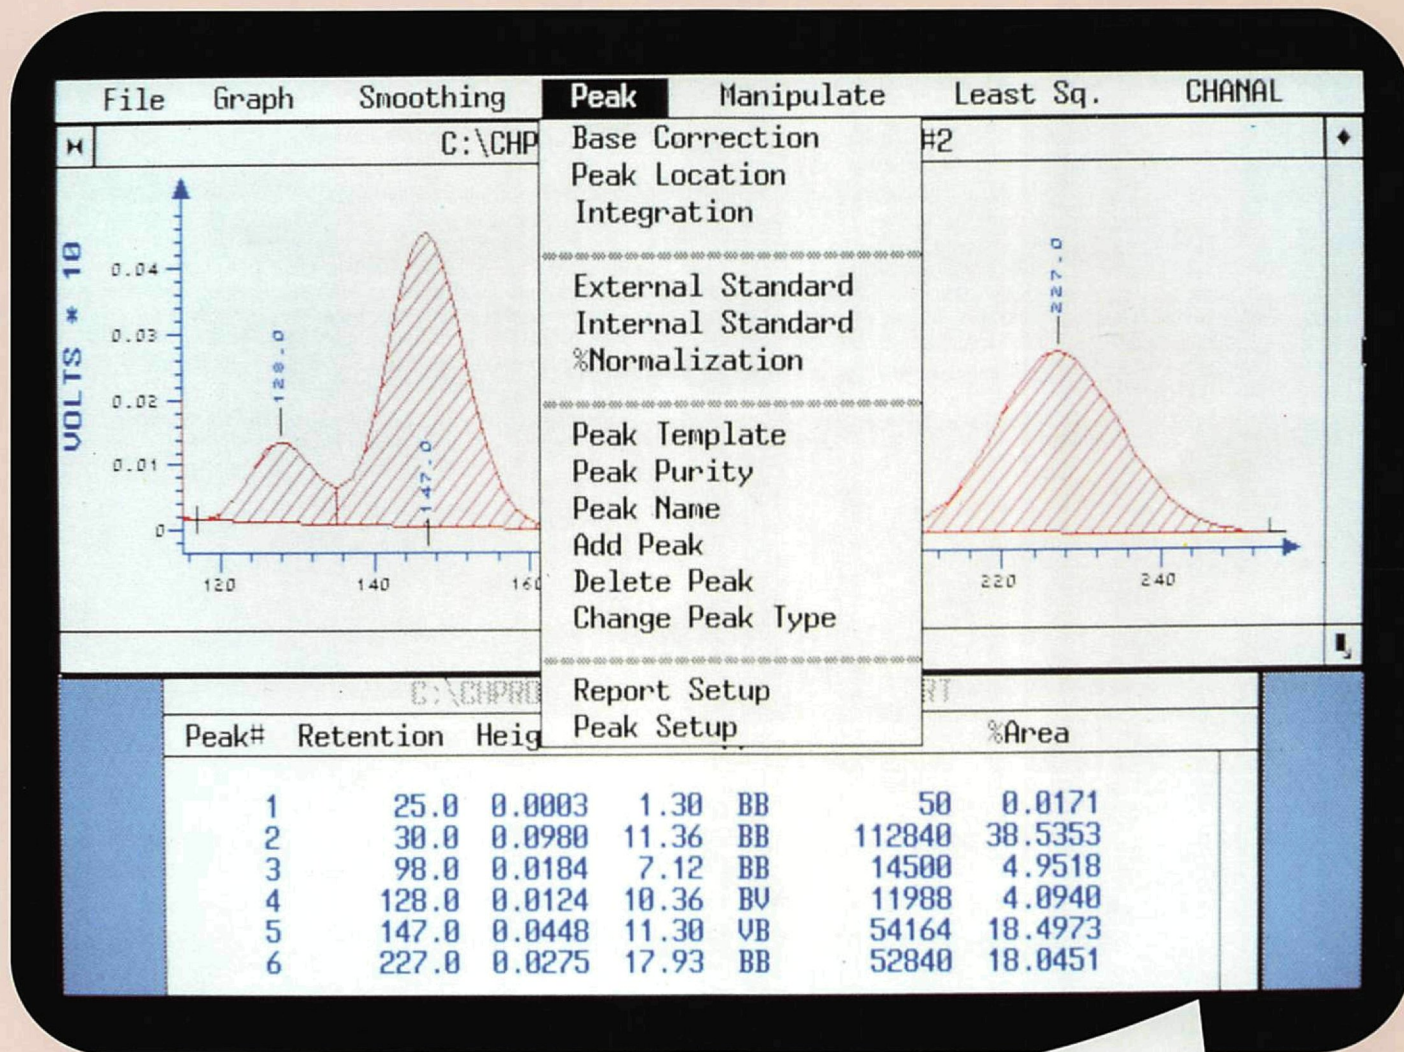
File Graph Smoothing Peak Manipulate Least Sq. CHANAL

C:\CHP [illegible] #2

Base Correction
Peak Location
Integration

External Standard
Internal Standard
%Normalization

Peak Template
Peak Purity
Peak Name
Add Peak
Delete Peak
Change Peak Type

Report Setup
Peak Setup

VOLTS * 10

0.04
0.03
0.02
0.01
0

128.0
147.0
227.0

120
140
160
220
240

C:\CHPR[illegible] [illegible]RT

| Peak# | Retention | Heig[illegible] | | | | %Area |
|---|---|---|---|---|---|---|
| 1 | 25.0 | 0.0003 | 1.30 | BB | 50 | 0.0171 |
| 2 | 30.0 | 0.0980 | 11.36 | BB | 112840 | 38.5353 |
| 3 | 98.0 | 0.0184 | 7.12 | BB | 14500 | 4.9518 |
| 4 | 128.0 | 0.0124 | 10.36 | BV | 11988 | 4.0940 |
| 5 | 147.0 | 0.0448 | 11.30 | VB | 54164 | 18.4973 |
| 6 | 227.0 | 0.0275 | 17.93 | BB | 52840 | 18.0451 |